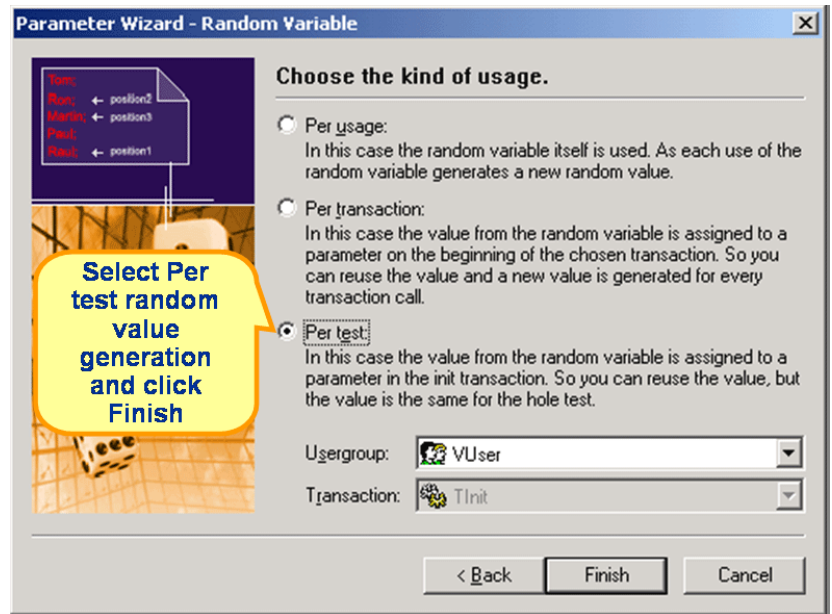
Parameter Wizard - Random Variable

Tom;
Ron; ← position2
Martin; ← position3
Paul;
Raul; ← position1

Select Per test random value generation and click Finish

Choose the kind of usage.

Per usage:
In this case the random variable itself is used. As each use of the random variable generates a new random value.

Per transaction:
In this case the value from the random variable is assigned to a parameter on the beginning of the chosen transaction. So you can reuse the value and a new value is generated for every transaction call.

Per test:
In this case the value from the random variable is assigned to a parameter in the init transaction. So you can reuse the value, but the value is the same for the hole test.

Usergroup: VUser

Transaction: TInit

< Back Finish Cancel